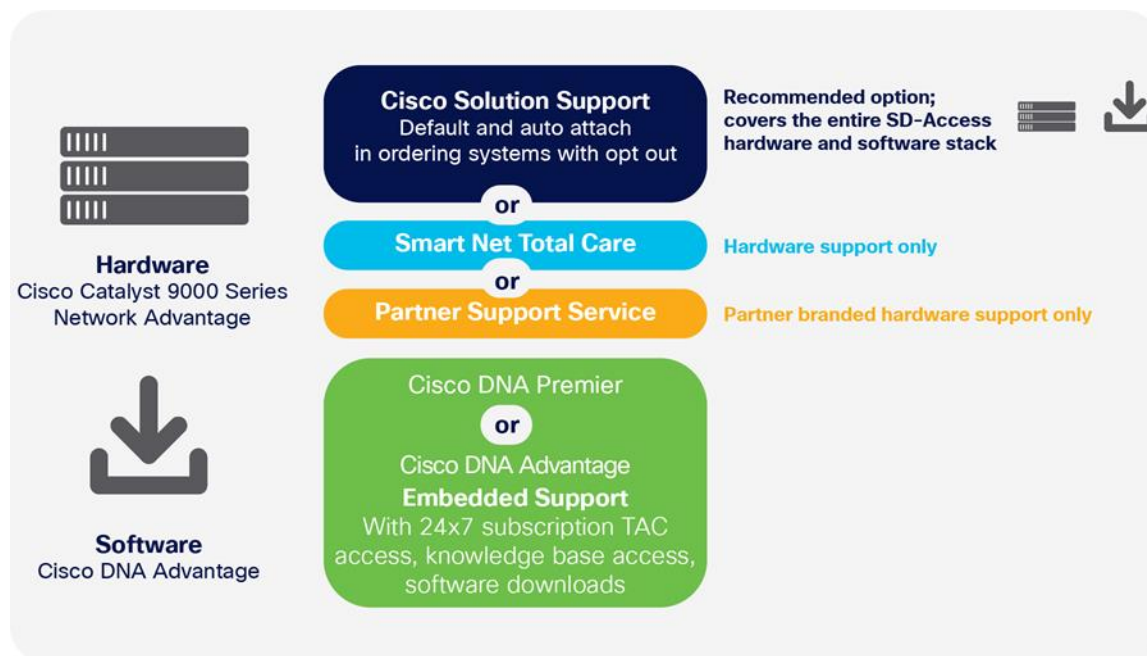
Hardware
Cisco Catalyst 9000 Series Network Advantage

Software
Cisco DNA Advantage

Cisco Solution Support
Default and auto attach in ordering systems with opt out

Recommended option; covers the entire SD-Access hardware and software stack

or

Smart Net Total Care

Hardware support only

or

Partner Support Service

Partner branded hardware support only

Cisco DNA Premier
or
Cisco DNA Advantage
Embedded Support
With 24x7 subscription TAC access, knowledge base access, software downloads